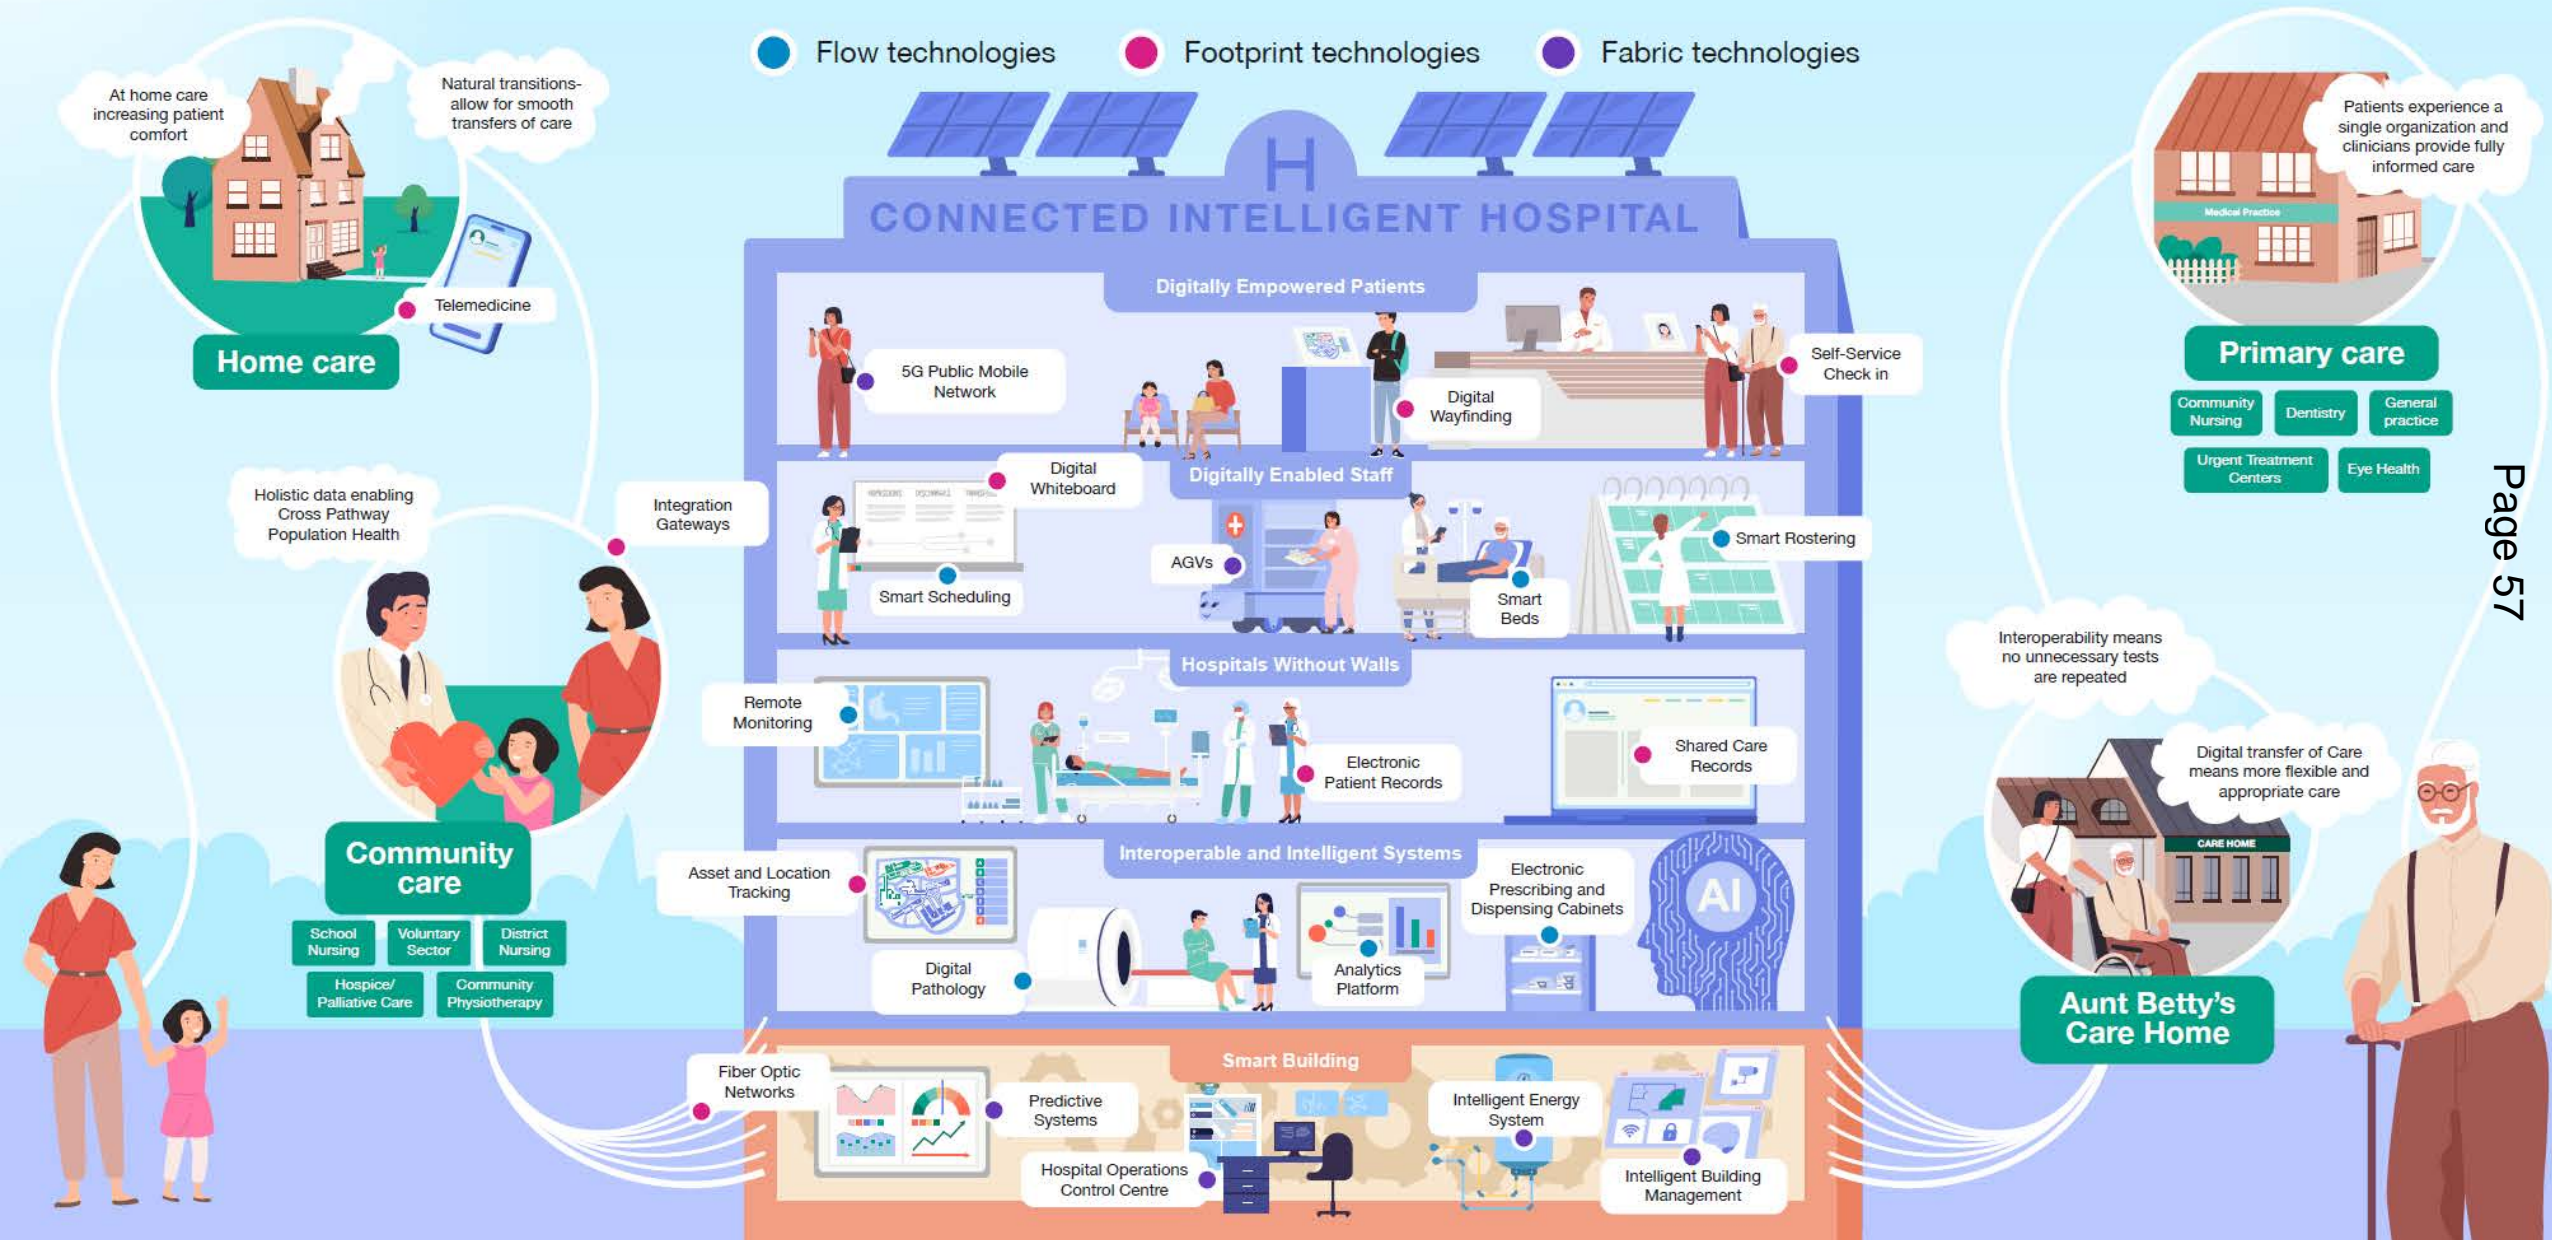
Flow technologies
Footprint technologies
Fabric technologies

At home care increasing patient comfort

Natural transitions- allow for smooth transfers of care

Telemedicine

Home care

H
CONNECTED INTELLIGENT HOSPITAL

Digitally Empowered Patients
5G Public Mobile Network
Digital Wayfinding
Self-Service Check in

Digitally Enabled Staff
Digital Whiteboard
Smart Scheduling
AGVs
Smart Beds
Smart Rostering

Hospitals Without Walls
Remote Monitoring
Electronic Patient Records
Shared Care Records

Interoperable and Intelligent Systems
Asset and Location Tracking
Digital Pathology
Analytics Platform
Electronic Prescribing and Dispensing Cabinets
AI

Smart Building
Fiber Optic Networks
Predictive Systems
Hospital Operations Control Centre
Intelligent Energy System
Intelligent Building Management

Holistic data enabling Cross Pathway Population Health

Integration Gateways

Community care
School Nursing
Voluntary Sector
District Nursing
Hospice/ Palliative Care
Community Physiotherapy

Patients experience a single organization and clinicians provide fully informed care

Medical Practice

Primary care
Community Nursing
Dentistry
General practice
Urgent Treatment Centers
Eye Health

Page 57

Interoperability means no unnecessary tests are repeated

Digital transfer of Care means more flexible and appropriate care

CARE HOME

Aunt Betty's Care Home